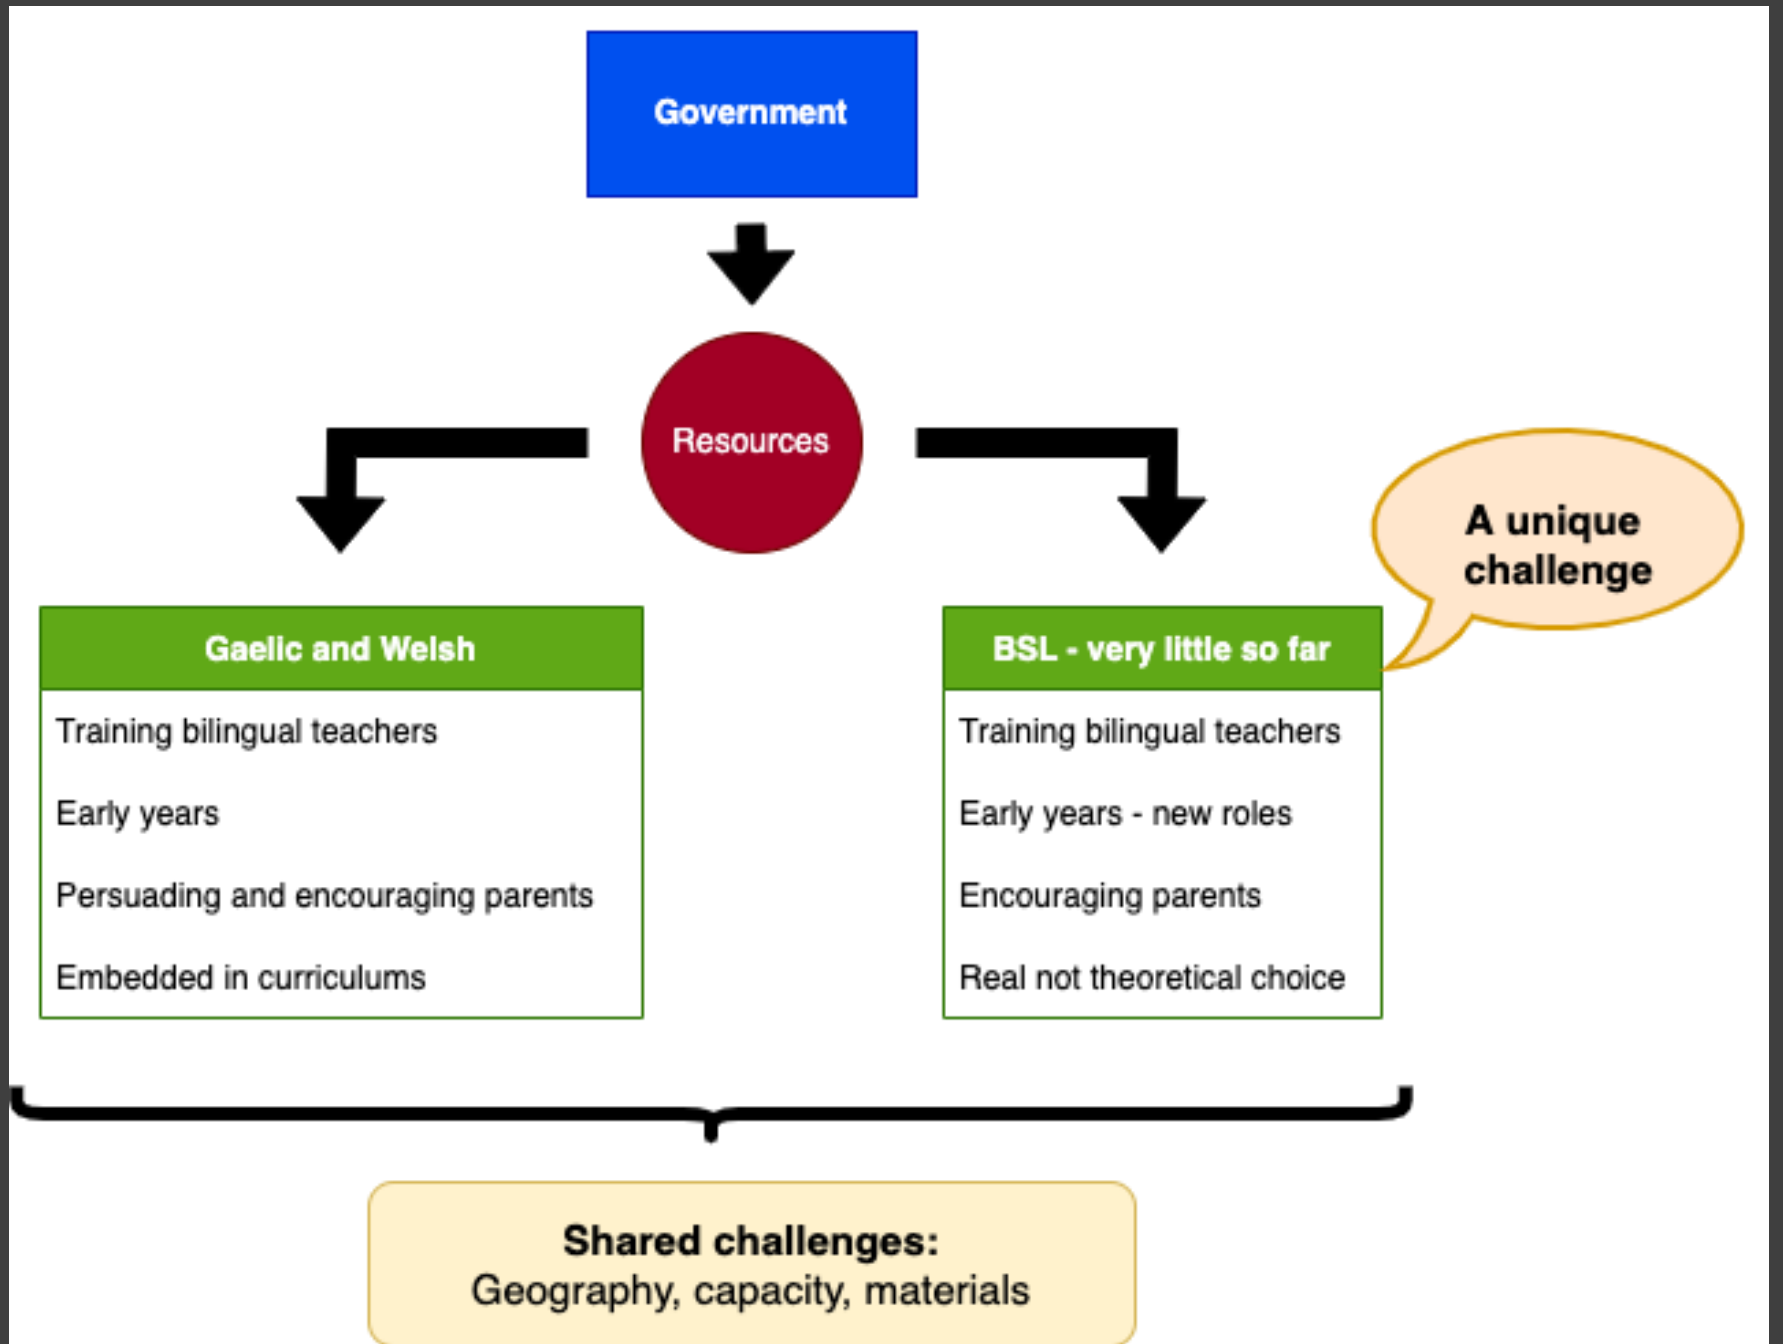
Government

Resources

A unique challenge

Gaelic and Welsh

Training bilingual teachers

Early years

Persuading and encouraging parents

Embedded in curriculums

BSL - very little so far

Training bilingual teachers

Early years - new roles

Encouraging parents

Real not theoretical choice

Shared challenges:
Geography, capacity, materials